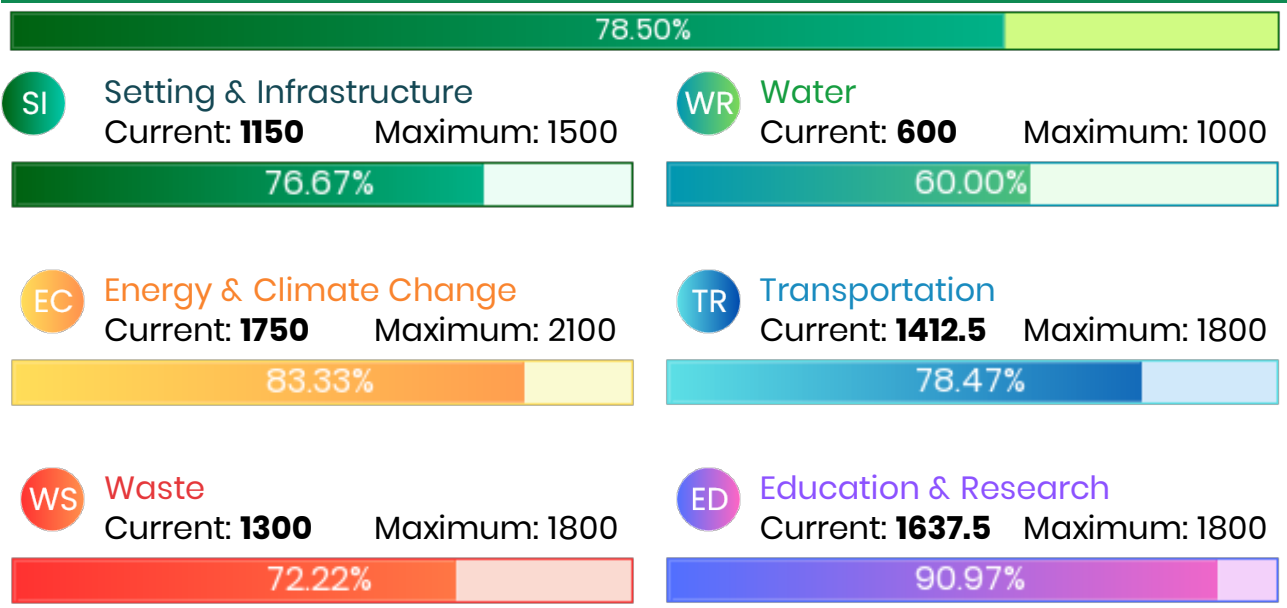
78.50%

SI Setting & Infrastructure
Current: **1150** Maximum: 1500
76.67%

WR Water
Current: **600** Maximum: 1000
60.00%

EC Energy & Climate Change
Current: **1750** Maximum: 2100
83.33%

TR Transportation
Current: **1412.5** Maximum: 1800
78.47%

WS Waste
Current: **1300** Maximum: 1800
72.22%

ED Education & Research
Current: **1637.5** Maximum: 1800
90.97%